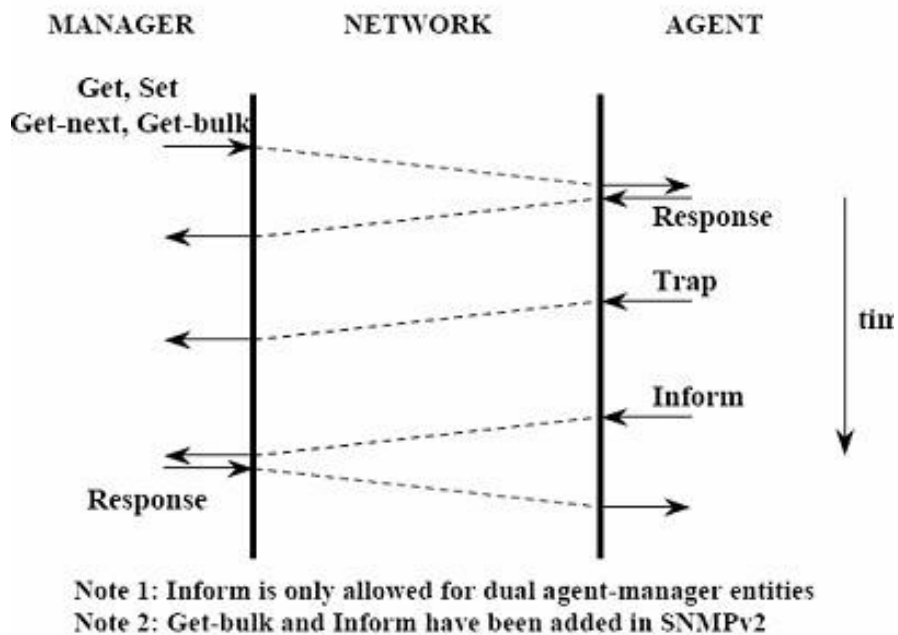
MANAGER NETWORK AGENT

Get, Set
Get-next, Get-bulk

Response

Trap

tin

Inform

Response

Note 1: Inform is only allowed for dual agent-manager entities
Note 2: Get-bulk and Inform have been added in SNMPv2